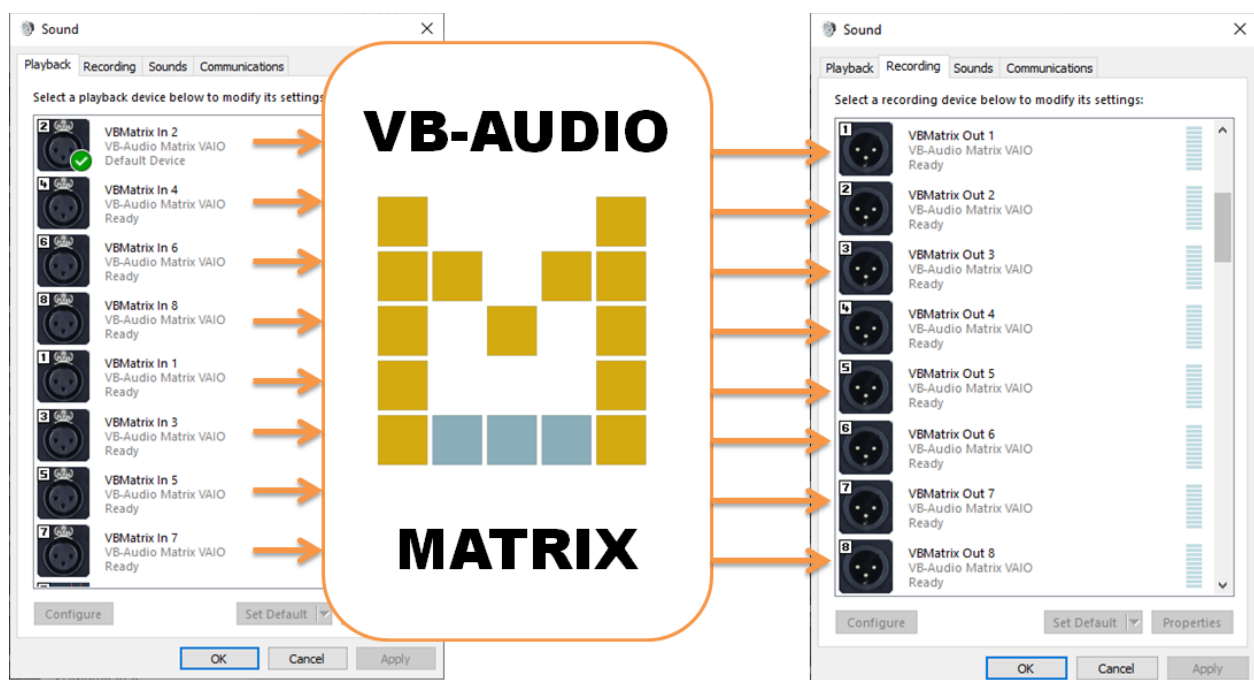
Sound

Playback | Recording | Sounds | Communications

Select a playback device below to modify its settings:

2
VBMatrix In 2
VB-Audio Matrix VAIO
Default Device

4
VBMatrix In 4
VB-Audio Matrix VAIO
Ready

6
VBMatrix In 6
VB-Audio Matrix VAIO
Ready

8
VBMatrix In 8
VB-Audio Matrix VAIO
Ready

1
VBMatrix In 1
VB-Audio Matrix VAIO
Ready

3
VBMatrix In 3
VB-Audio Matrix VAIO
Ready

5
VBMatrix In 5
VB-Audio Matrix VAIO
Ready

7
VBMatrix In 7
VB-Audio Matrix VAIO
Ready

Configure | Set Default

OK | Cancel | Apply

VB-AUDIO

MATRIX

Sound

Playback | Recording | Sounds | Communications

Select a recording device below to modify its settings:

1
VBMatrix Out 1
VB-Audio Matrix VAIO
Ready

2
VBMatrix Out 2
VB-Audio Matrix VAIO
Ready

3
VBMatrix Out 3
VB-Audio Matrix VAIO
Ready

4
VBMatrix Out 4
VB-Audio Matrix VAIO
Ready

5
VBMatrix Out 5
VB-Audio Matrix VAIO
Ready

6
VBMatrix Out 6
VB-Audio Matrix VAIO
Ready

7
VBMatrix Out 7
VB-Audio Matrix VAIO
Ready

8
VBMatrix Out 8
VB-Audio Matrix VAIO
Ready

Configure | Set Default | Properties

OK | Cancel | Apply